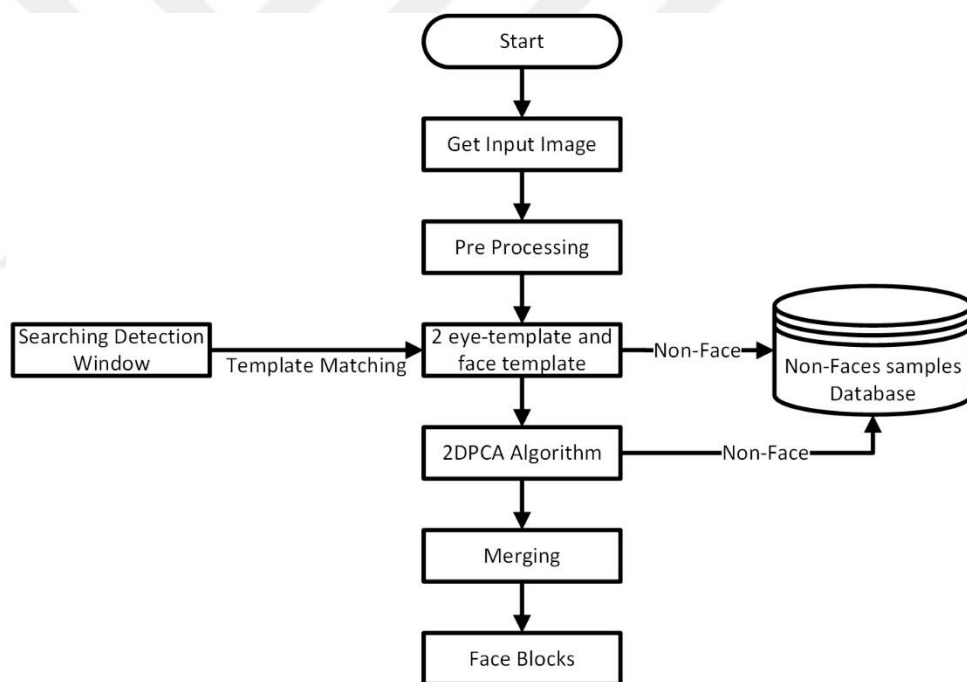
Start

Get Input Image

Pre Processing

Searching Detection Window

Template Matching

2 eye-template and face template

Non-Face

Non-Faces samples Database

2DPCA Algorithm

Non-Face

Merging

Face Blocks